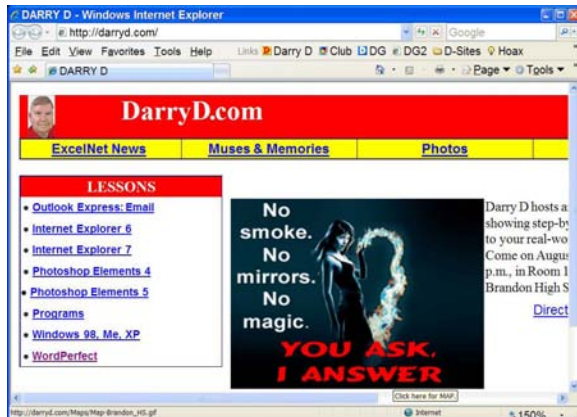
DARRY D - Windows Internet Explorer
http://darryd.com/
Google
File Edit View Favorites Tools Help
Links Darry D Club DG DG2 D-Sites Hoax
DARRY D
Page Tools

DarryD.com

ExcelNet News | Muses & Memories | Photos

LESSONS
• Outlook Express: Email
• Internet Explorer 6
• Internet Explorer 7
• Photoshop Elements 4
• Photoshop Elements 5
• Programs
• Windows 98, Me, XP
• WordPerfect

No smoke. No mirrors. No magic.
YOU ASK, I ANSWER

Darry D hosts a
showing step-by
to your real-wo
Come on Augus
p.m., in Room 1
Brandon High S

Direct

Click here for MAP.
http://darryd.com/Maps/Map-Brandon_HS.gif
Internet
150%